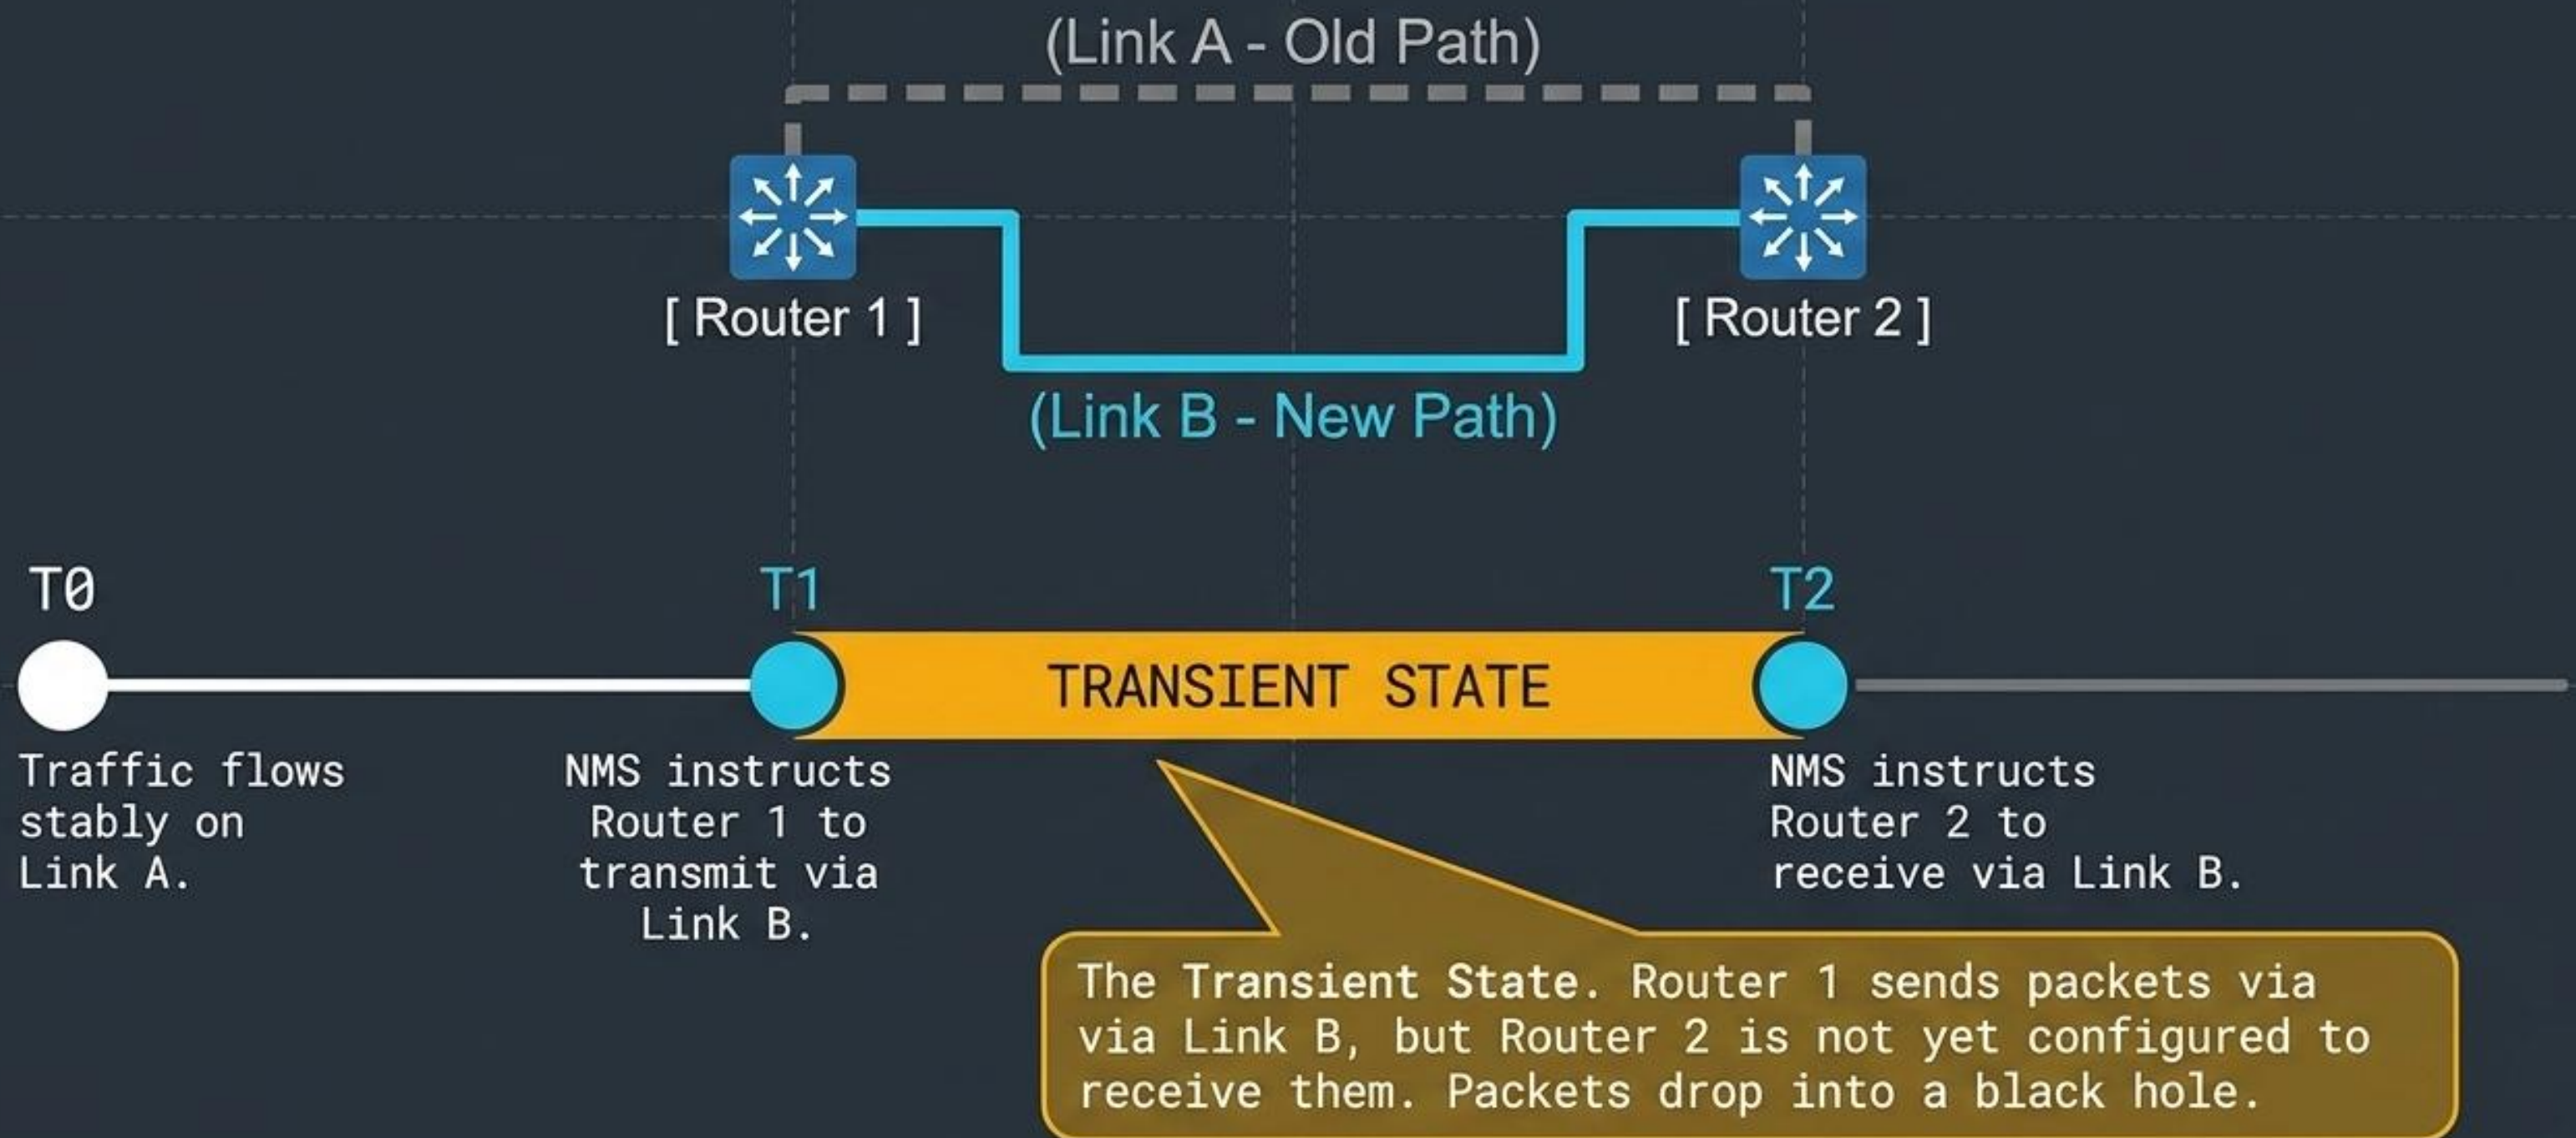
(Link A - Old Path)

[ Router 1 ]

[ Router 2 ]

(Link B - New Path)

T0

T1

T2

TRANSIENT STATE

Traffic flows stably on Link A.

NMS instructs Router 1 to transmit via Link B.

NMS instructs Router 2 to receive via Link B.

The Transient State. Router 1 sends packets via via Link B, but Router 2 is not yet configured to receive them. Packets drop into a black hole.